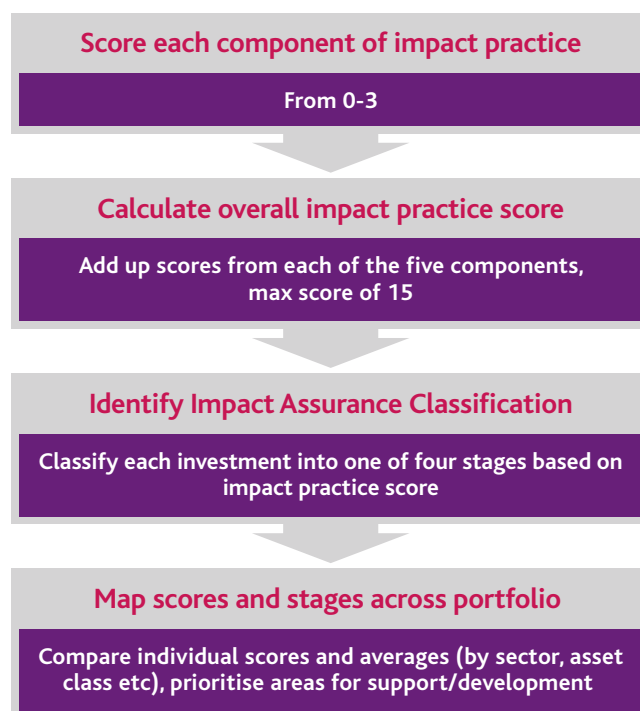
Score each component of impact practice

From 0-3

Calculate overall impact practice score

Add up scores from each of the five components, max score of 15

Identify Impact Assurance Classification

Classify each investment into one of four stages based on impact practice score

Map scores and stages across portfolio

Compare individual scores and averages (by sector, asset class etc), prioritise areas for support/development